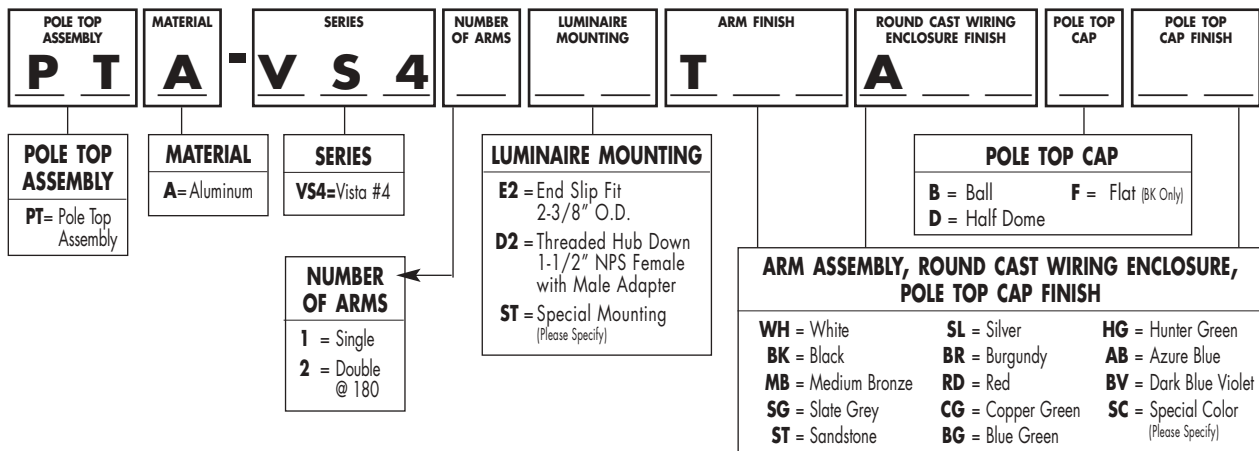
| POLE TOP ASSEMBLY | MATERIAL | | SERIES | NUMBER OF ARMS | LUMINAIRE MOUNTING | ARM FINISH | ROUND CAST WIRING ENCLOSURE FINISH | POLE TOP CAP | POLE TOP CAP FINISH |
|---|---|---|---|---|---|---|---|---|---|
| P T | A | - | V S 4 | ___ | ___ ___ | T ___ ___ | A ___ ___ | ___ | ___ ___ |

POLE TOP ASSEMBLY
PT= Pole Top Assembly

MATERIAL
A= Aluminum

SERIES
VS4=Vista #4

NUMBER OF ARMS
1 = Single
2 = Double @ 180

LUMINAIRE MOUNTING
E2 = End Slip Fit 2-3/8" O.D.
D2 = Threaded Hub Down 1-1/2" NPS Female with Male Adapter
ST = Special Mounting (Please Specify)

POLE TOP CAP
B = Ball
F = Flat (BK Only)
D = Half Dome

ARM ASSEMBLY, ROUND CAST WIRING ENCLOSURE, POLE TOP CAP FINISH
WH = White
BK = Black
MB = Medium Bronze
SG = Slate Grey
ST = Sandstone
SL = Silver
BR = Burgundy
RD = Red
CG = Copper Green
BG = Blue Green
HG = Hunter Green
AB = Azure Blue
BV = Dark Blue Violet
SC = Special Color (Please Specify)